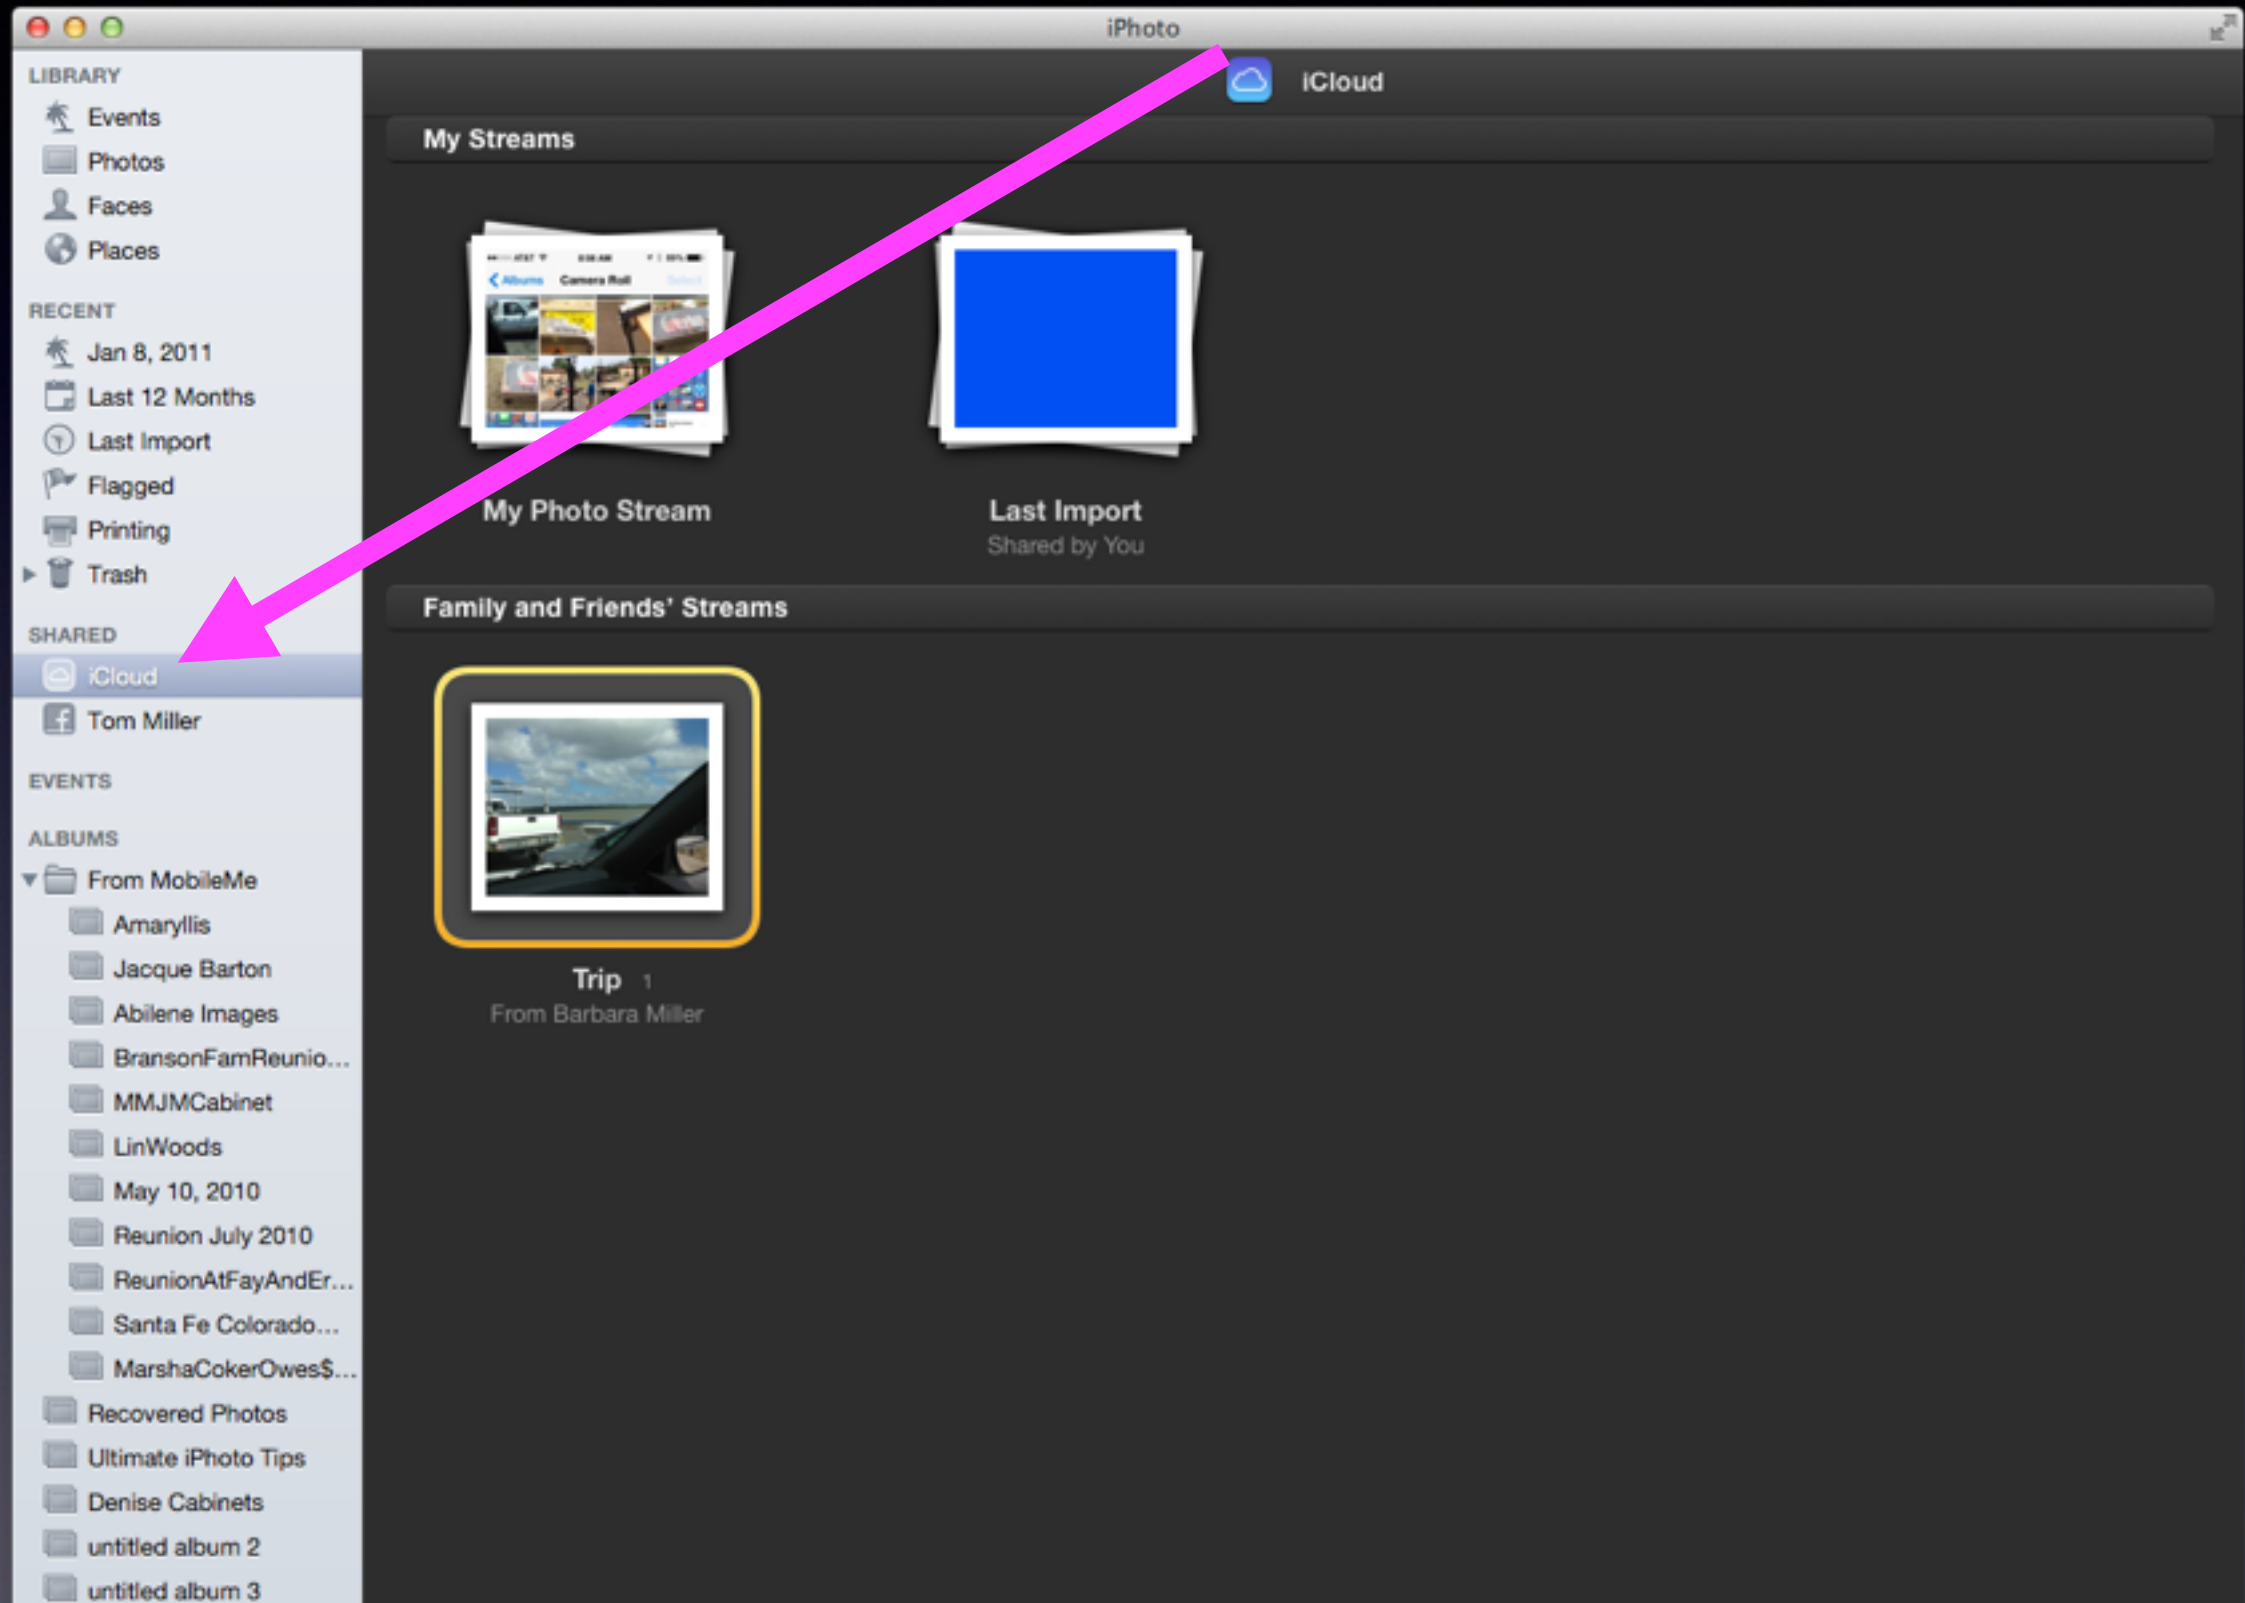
iPhoto

LIBRARY
Events
Photos
Faces
Places

RECENT
Jan 8, 2011
Last 12 Months
Last Import
Flagged
Printing
Trash

SHARED
iCloud
Tom Miller

EVENTS

ALBUMS
From MobileMe
Amaryllis
Jacque Barton
Abilene Images
BransonFamReunio...
MMJMCabinet
LinWoods
May 10, 2010
Reunion July 2010
ReunionAtFayAndEr...
Santa Fe Colorado...
MarshaCokerOwes$...
Recovered Photos
Ultimate iPhoto Tips
Denise Cabinets
untitled album 2
untitled album 3

iCloud

My Streams

My Photo Stream

Last Import
Shared by You

Family and Friends' Streams

Trip 1
From Barbara Miller